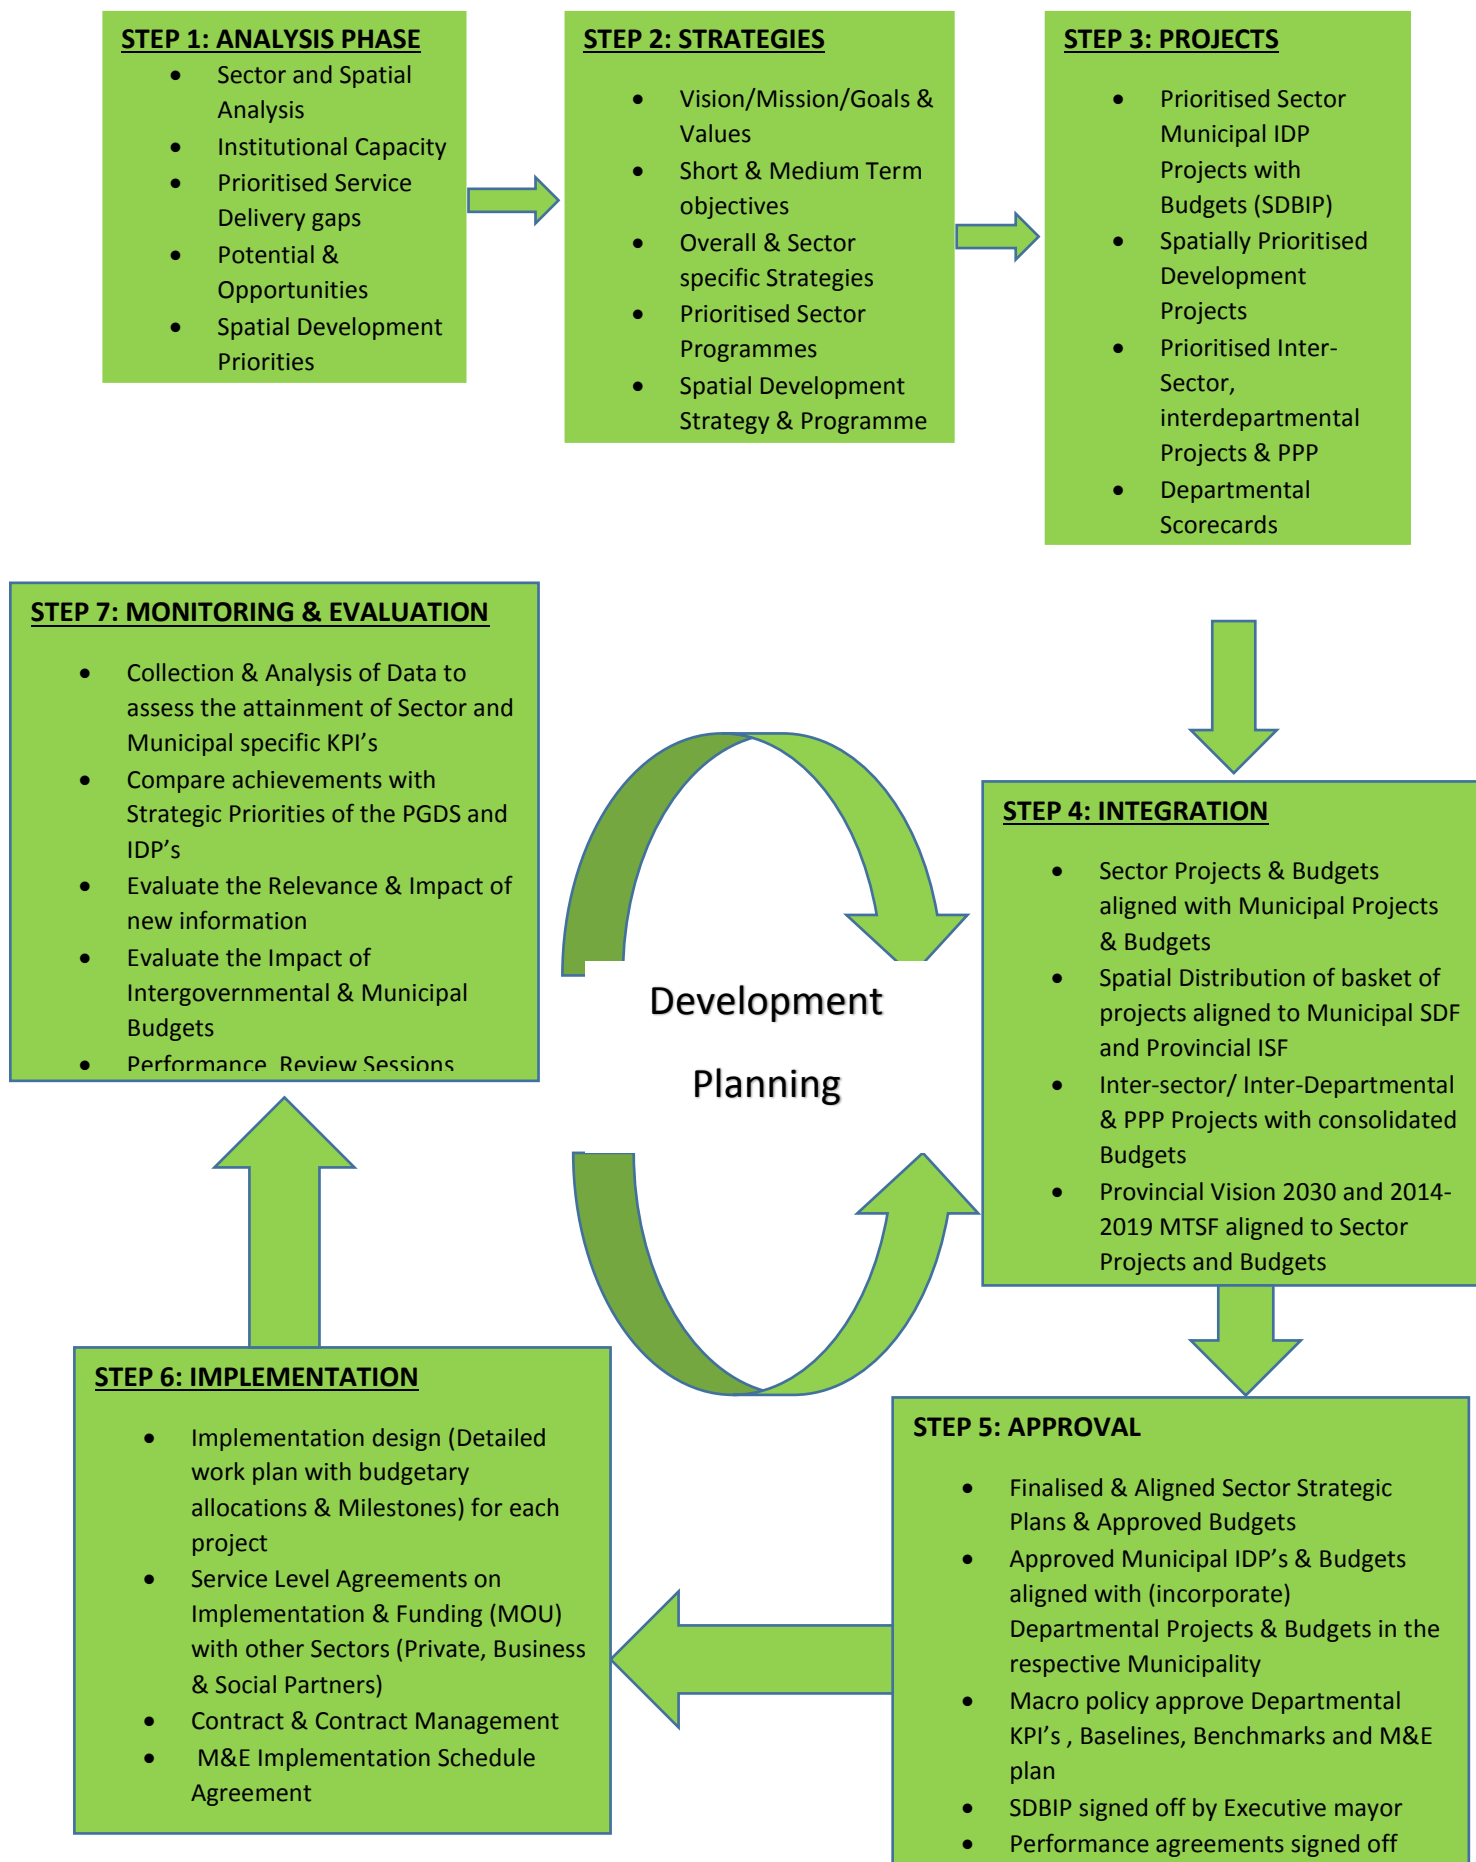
STEP 1: ANALYSIS PHASE
- Sector and Spatial Analysis
- Institutional Capacity
- Prioritised Service Delivery gaps
- Potential & Opportunities
- Spatial Development Priorities

STEP 2: STRATEGIES
- Vision/Mission/Goals & Values
- Short & Medium Term objectives
- Overall & Sector specific Strategies
- Prioritised Sector Programmes
- Spatial Development Strategy & Programme

STEP 3: PROJECTS
- Prioritised Sector Municipal IDP Projects with Budgets (SDBIP)
- Spatially Prioritised Development Projects
- Prioritised Inter-Sector, interdepartmental Projects & PPP
- Departmental Scorecards

STEP 7: MONITORING & EVALUATION
- Collection & Analysis of Data to assess the attainment of Sector and Municipal specific KPI's
- Compare achievements with Strategic Priorities of the PGDS and IDP's
- Evaluate the Relevance & Impact of new information
- Evaluate the Impact of Intergovernmental & Municipal Budgets
- Performance Review Sessions

Development

Planning

STEP 4: INTEGRATION
- Sector Projects & Budgets aligned with Municipal Projects & Budgets
- Spatial Distribution of basket of projects aligned to Municipal SDF and Provincial ISF
- Inter-sector/ Inter-Departmental & PPP Projects with consolidated Budgets
- Provincial Vision 2030 and 2014-2019 MTSF aligned to Sector Projects and Budgets

STEP 6: IMPLEMENTATION
- Implementation design (Detailed work plan with budgetary allocations & Milestones) for each project
- Service Level Agreements on Implementation & Funding (MOU) with other Sectors (Private, Business & Social Partners)
- Contract & Contract Management
- M&E Implementation Schedule Agreement

STEP 5: APPROVAL
- Finalised & Aligned Sector Strategic Plans & Approved Budgets
- Approved Municipal IDP's & Budgets aligned with (incorporate) Departmental Projects & Budgets in the respective Municipality
- Macro policy approve Departmental KPI's , Baselines, Benchmarks and M&E plan
- SDBIP signed off by Executive mayor
- Performance agreements signed off